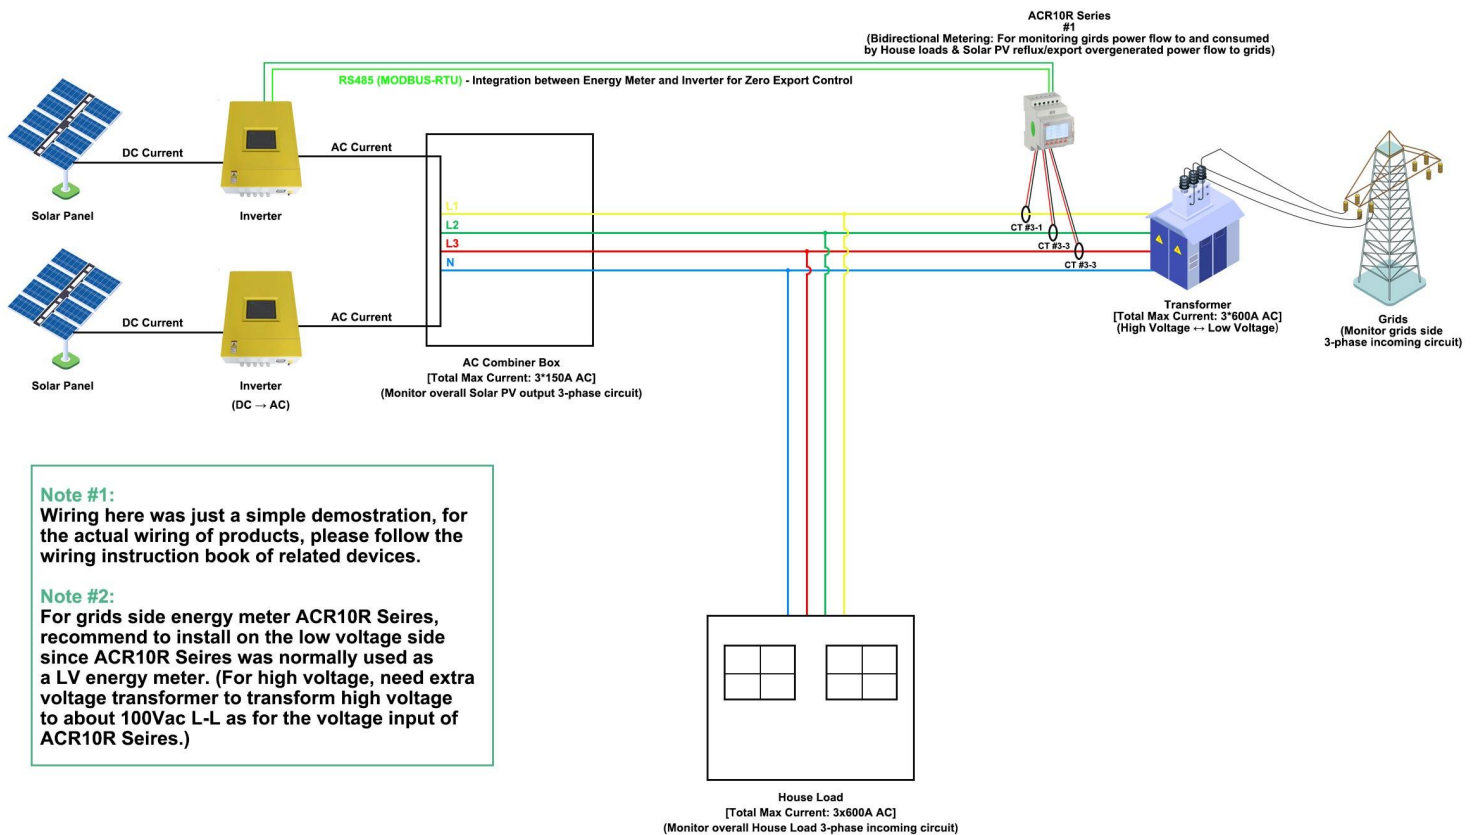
ACR10R Series
#1
(Bidirectional Metering: For monitoring girds power flow to and consumed by House loads & Solar PV reflux/export overgenerated power flow to grids)

RS485 (MODBUS-RTU) - Integration between Energy Meter and Inverter for Zero Export Control

DC Current
AC Current
Solar Panel
Inverter

L1
L2
L3
N

CT #3-1
CT #3-3
CT #3-3

DC Current
AC Current
Solar Panel
Inverter
(DC → AC)

AC Combiner Box
[Total Max Current: 3*150A AC]
(Monitor overall Solar PV output 3-phase circuit)

Transformer
[Total Max Current: 3*600A AC]
(High Voltage ↔ Low Voltage)

Grids
(Monitor grids side 3-phase incoming circuit)

Note #1:
Wiring here was just a simple demostration, for the actual wiring of products, please follow the wiring instruction book of related devices.

Note #2:
For grids side energy meter ACR10R Seires, recommend to install on the low voltage side since ACR10R Seires was normally used as a LV energy meter. (For high voltage, need extra voltage transformer to transform high voltage to about 100Vac L-L as for the voltage input of ACR10R Seires.)

House Load
[Total Max Current: 3x600A AC]
(Monitor overall House Load 3-phase incoming circuit)